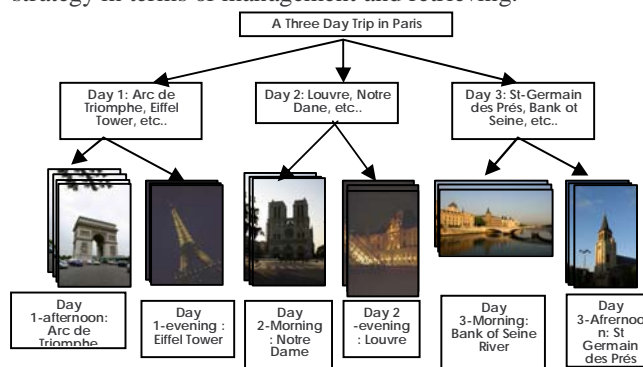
strategy in terms of management and retrieving.

A Three Day Trip in Paris

Day 1: Arc de Triomphe, Eiffel Tower, etc..

Day 2: Louvre, Notre Dane, etc..

Day 3: St-Germain des Prés, Bank ot Seine, etc..

Day 1-afternoon: Arc de Triomphe

Day 1-evening : Eiffel Tower

Day 2-Morning : Notre Dame

Day 2 -evening : Louvre

Day 3-Morning: Bank of Seine River

Day 3-Afrernoon: St Germain des Prés